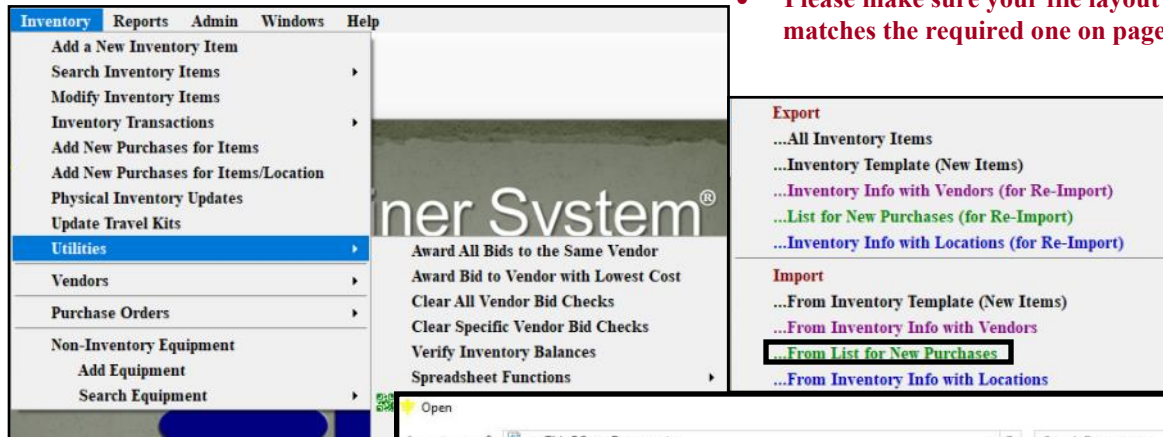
Inventory Reports Admin Windows Help

Add a New Inventory Item
Search Inventory Items
Modify Inventory Items
Inventory Transactions
Add New Purchases for Items
Add New Purchases for Items/Location
Physical Inventory Updates
Update Travel Kits
Utilities
Vendors
Purchase Orders
Non-Inventory Equipment
Add Equipment
Search Equipment

iner System®

Award All Bids to the Same Vendor
Award Bid to Vendor with Lowest Cost
Clear All Vendor Bid Checks
Clear Specific Vendor Bid Checks
Verify Inventory Balances
Spreadsheet Functions

• Please make sure your file layout matches the required one on page

Export
...All Inventory Items
...Inventory Template (New Items)
...Inventory Info with Vendors (for Re-Import)
...List for New Purchases (for Re-Import)
...Inventory Info with Locations (for Re-Import)
Import
...From Inventory Template (New Items)
...From Inventory Info with Vendors
...From List for New Purchases
...From Inventory Info with Locations

Open